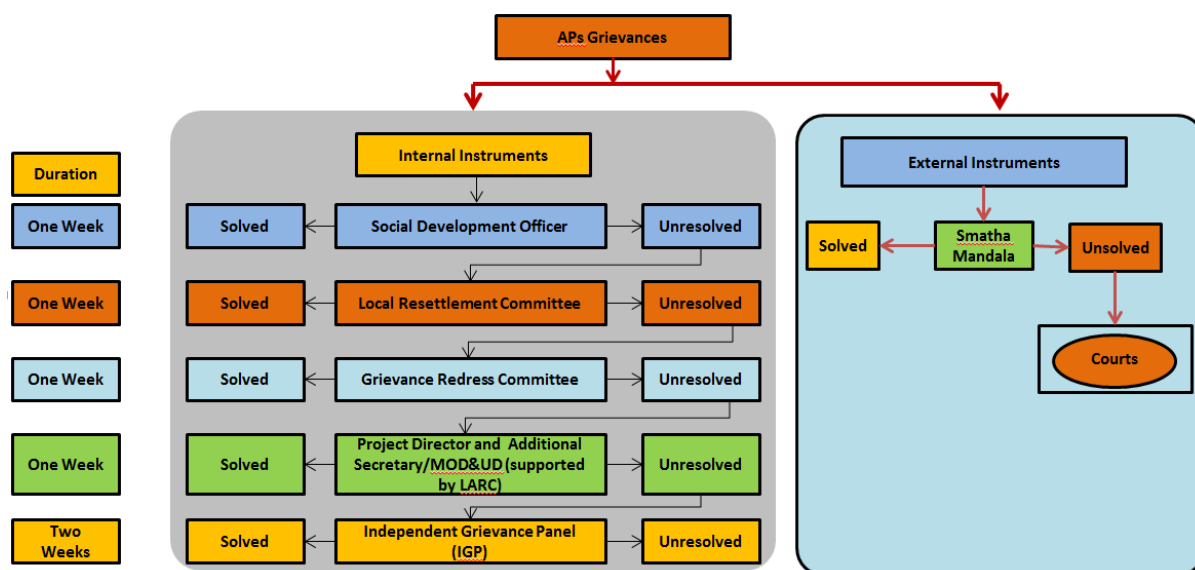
APs Grievances

Duration

One Week

One Week

One Week

One Week

Two Weeks

Internal Instruments

Solved

Social Development Officer

Unresolved

Solved

Local Resettlement Committee

Unresolved

Solved

Grievance Redress Committee

Unresolved

Solved

Project Director and Additional Secretary/MOD&UD (supported by LARC)

Unresolved

Solved

Independent Grievance Panel (IGP)

Unresolved

External Instruments

Solved

Smatha Mandala

Unsolved

Courts